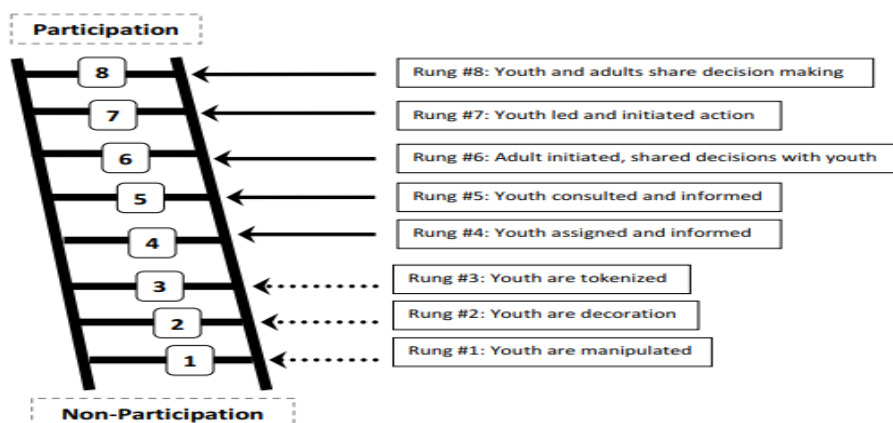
Participation

8
7
6
5
4
3
2
1

Rung #8: Youth and adults share decision making
Rung #7: Youth led and initiated action
Rung #6: Adult initiated, shared decisions with youth
Rung #5: Youth consulted and informed
Rung #4: Youth assigned and informed
Rung #3: Youth are tokenized
Rung #2: Youth are decoration
Rung #1: Youth are manipulated

Non-Participation